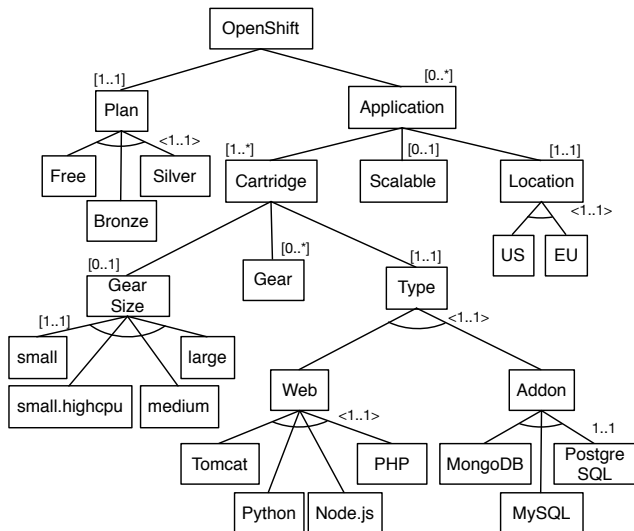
OpenShift

[1..1]
Plan

[0..*]
Application

<1..1>
Free
Bronze
Silver

[1..*]
Cartridge

[0..1]
Scalable

[1..1]
Location

<1..1>
US
EU

[0..1]
Gear Size

[0..*]
Gear

[1..1]
Type

[1..1]
small
small.highcpu
medium
large

<1..1>
Web
Addon

<1..1>
Tomcat
Python
Node.js
PHP

1..1
MongoDB
MySQL
Postgre SQL